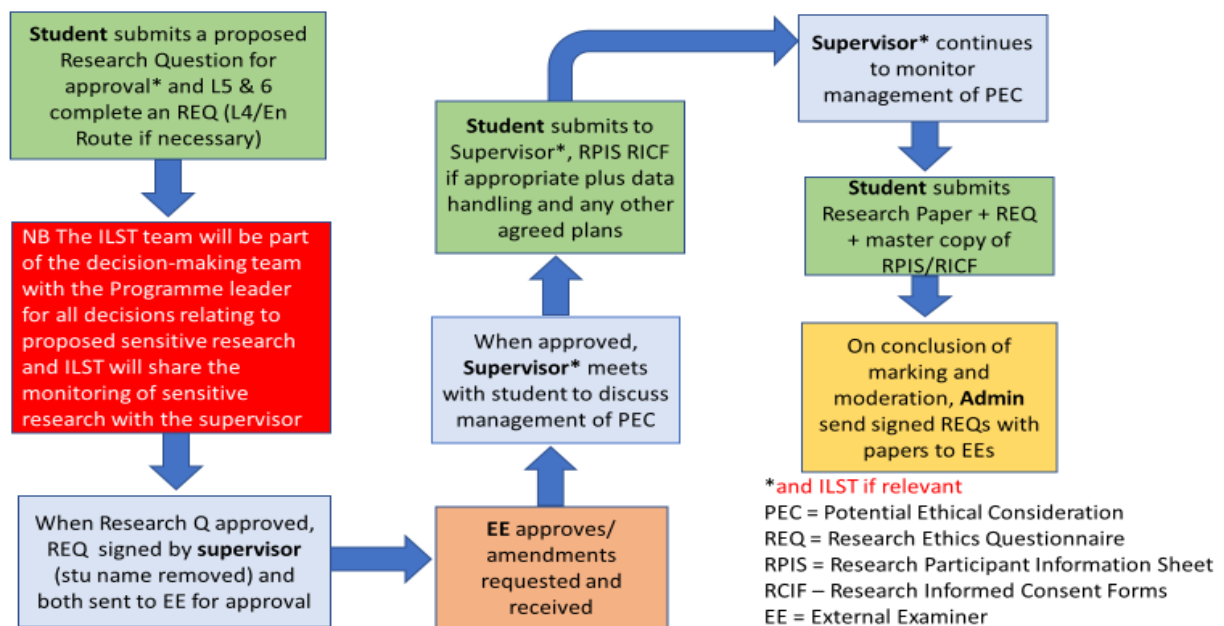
**Student** submits a proposed Research Question for approval* and L5 & 6 complete an REQ (L4/En Route if necessary)

NB The ILST team will be part of the decision-making team with the Programme leader for all decisions relating to proposed sensitive research and ILST will share the monitoring of sensitive research with the supervisor

When Research Q approved, REQ signed by **supervisor** (stu name removed) and both sent to EE for approval

**EE** approves/ amendments requested and received

When approved, **Supervisor*** meets with student to discuss management of PEC

**Student** submits to Supervisor*, RPIS RICF if appropriate plus data handling and any other agreed plans

**Supervisor*** continues to monitor management of PEC

**Student** submits Research Paper + REQ + master copy of RPIS/RICF

On conclusion of marking and moderation, **Admin** send signed REQs with papers to EEs

*and ILST if relevant
PEC = Potential Ethical Consideration
REQ = Research Ethics Questionnaire
RPIS = Research Participant Information Sheet
RCIF – Research Informed Consent Forms
EE = External Examiner